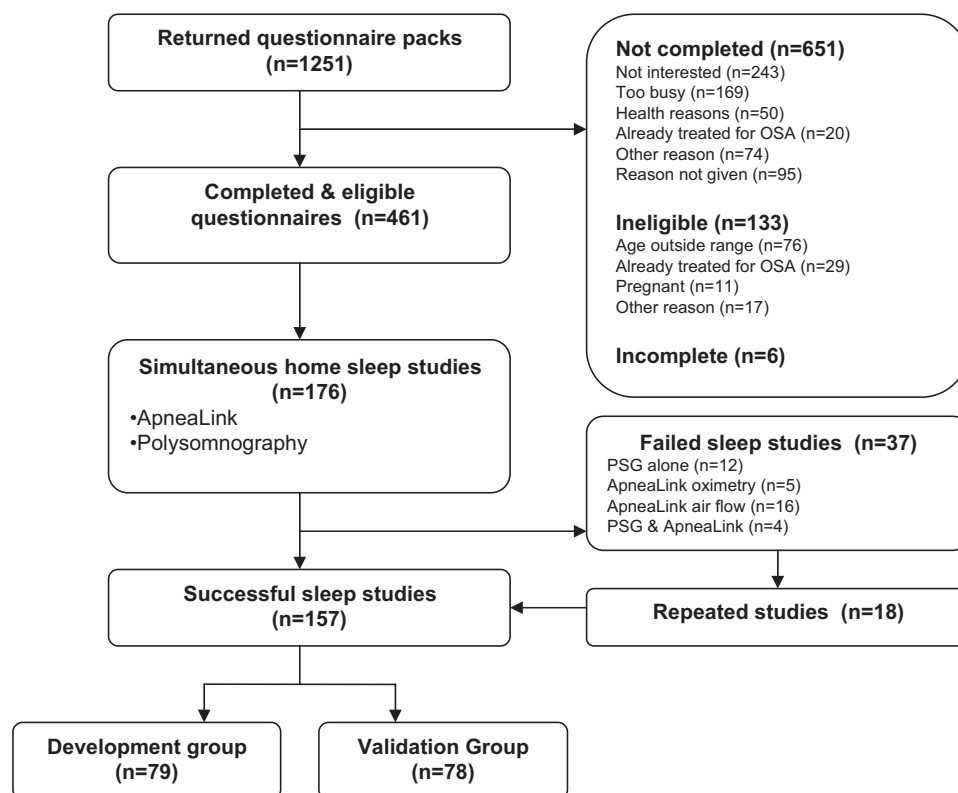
Returned questionnaire packs
(n=1251)

Not completed (n=651)
Not interested (n=243)
Too busy (n=169)
Health reasons (n=50)
Already treated for OSA (n=20)
Other reason (n=74)
Reason not given (n=95)

Ineligible (n=133)
Age outside range (n=76)
Already treated for OSA (n=29)
Pregnant (n=11)
Other reason (n=17)

Incomplete (n=6)

Completed & eligible questionnaires (n=461)

Simultaneous home sleep studies
(n=176)
•ApneaLink
•Polysomnography

Failed sleep studies (n=37)
PSG alone (n=12)
ApneaLink oximetry (n=5)
ApneaLink air flow (n=16)
PSG & ApneaLink (n=4)

Successful sleep studies
(n=157)

Repeated studies (n=18)

Development group
(n=79)

Validation Group
(n=78)